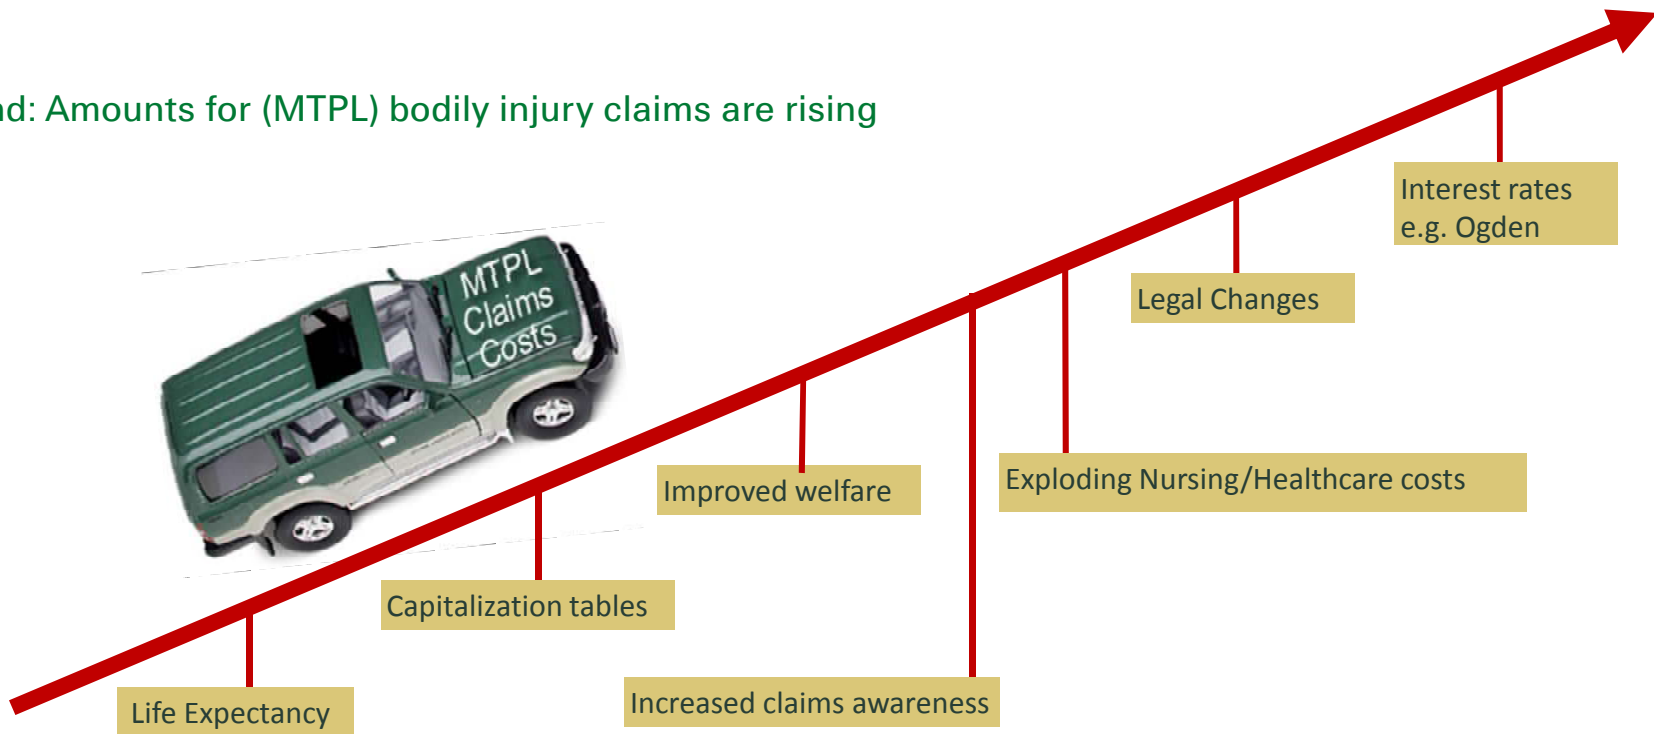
nd: Amounts for (MTPL) bodily injury claims are rising

MTPL Claims Costs

Interest rates e.g. Ogden

Legal Changes

Exploding Nursing/Healthcare costs

Improved welfare

Capitalization tables

Increased claims awareness

Life Expectancy